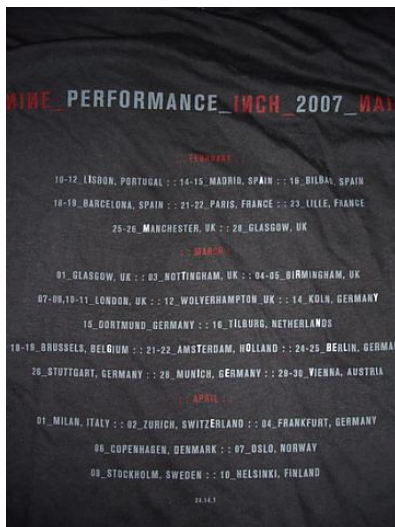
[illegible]INE_PERFORMANCE_INCH_2007_NA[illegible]

: : FEBRUARY : :

10-12_LISBON, PORTUGAL : : 14-15_MADRID, SPAIN : : 16_BILBAO, SPAIN

18-19_BARCELONA, SPAIN : : 21-22_PARIS, FRANCE : : 23_LILLE, FRANCE

25-26_MANCHESTER, UK : : 28_GLASGOW, UK

: : MARCH : :

01_GLASGOW, UK : : 03_NOTTINGHAM, UK : : 04-05_BIRMINGHAM, UK

07-08,10-11_LONDON, UK : : 12_WOLVERHAMPTON_UK : : 14_KOLN, GERMANY

15_DORTMUND_GERMANY : : 16_TILBURG, NETHERLANDS

18-19_BRUSSELS, BELGIUM : : 21-22_AMSTERDAM, HOLLAND : : 24-25_BERLIN, GERMA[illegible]

26_STUTTGART, GERMANY : : 28_MUNICH, GERMANY : : 29-30_VIENNA, AUSTRIA

: : APRIL : :

01_MILAN, ITALY : : 02_ZURICH, SWITZERLAND : : 04_FRANKFURT, GERMANY

06_COPENHAGEN, DENMARK : : 07_OSLO, NORWAY

09_STOCKHOLM, SWEDEN : : 10_HELSINKI, FINLAND

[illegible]